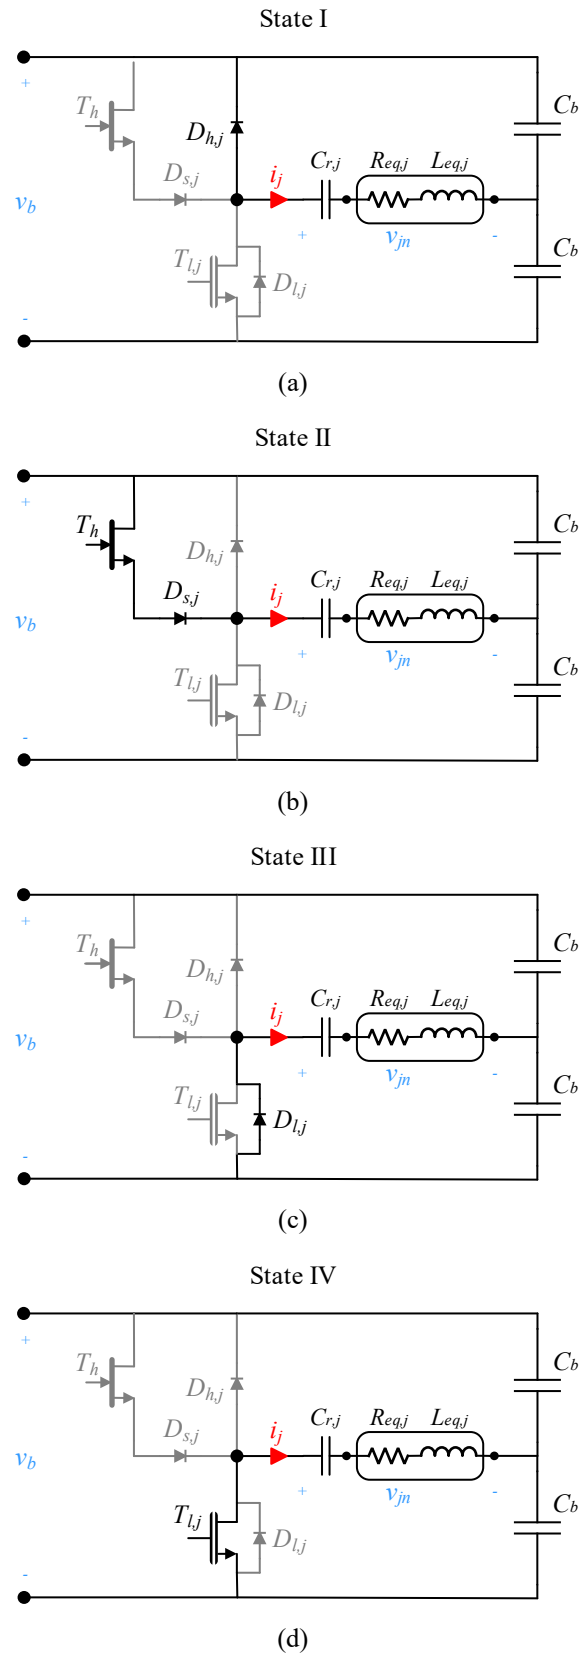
State I

+
$T_h$
$D_{h,j}$
$C_b$
$v_b$
$D_{s,j}$
$i_j$
$C_{r,j}$
$R_{eq,j}$
$L_{eq,j}$
+
$v_{jn}$
-
$C_b$
$T_{l,j}$
$D_{l,j}$
-

(a)

State II

+
$T_h$
$D_{h,j}$
$C_b$
$v_b$
$D_{s,j}$
$i_j$
$C_{r,j}$
$R_{eq,j}$
$L_{eq,j}$
+
$v_{jn}$
-
$C_b$
$T_{l,j}$
$D_{l,j}$
-

(b)

State III

+
$T_h$
$D_{h,j}$
$C_b$
$v_b$
$D_{s,j}$
$i_j$
$C_{r,j}$
$R_{eq,j}$
$L_{eq,j}$
+
$v_{jn}$
-
$C_b$
$T_{l,j}$
$D_{l,j}$
-

(c)

State IV

+
$T_h$
$D_{h,j}$
$C_b$
$v_b$
$D_{s,j}$
$i_j$
$C_{r,j}$
$R_{eq,j}$
$L_{eq,j}$
+
$v_{jn}$
-
$C_b$
$T_{l,j}$
$D_{l,j}$
-

(d)